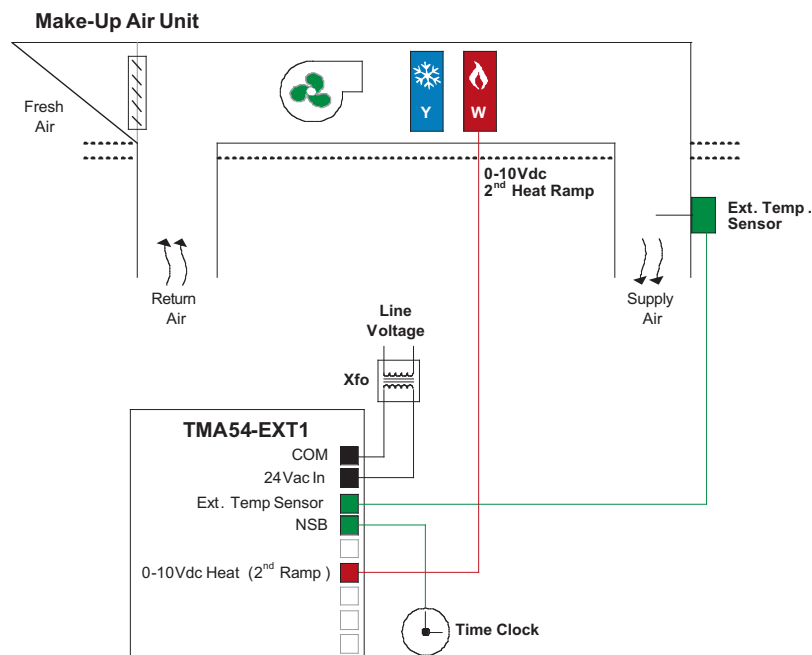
Make-Up Air Unit

Fresh Air

Y

W

0-10Vdc
$2^{nd}$ Heat Ramp

Ext. Temp . Sensor

Return Air

Supply Air

Line Voltage

Xfo

TMA54-EXT1

COM

24Vac In

Ext. Temp Sensor

NSB

0-10Vdc Heat ($2^{nd}$ Ramp )

Time Clock